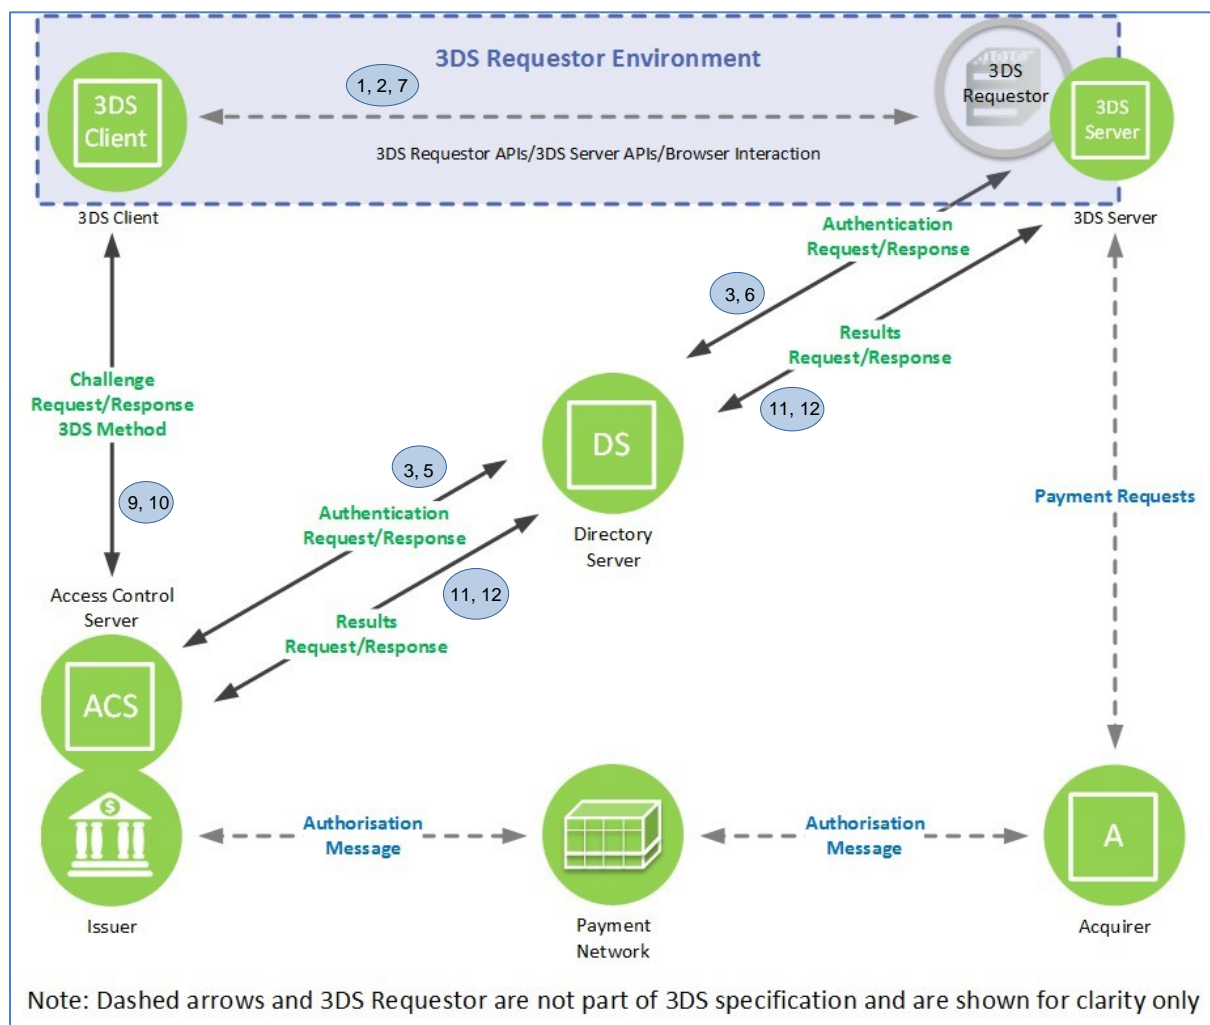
3DS Requestor Environment

3DS Client

1, 2, 7

3DS Requestor

3DS Server

3DS Requestor APIs/3DS Server APIs/Browser Interaction

3DS Client

3DS Server

Authentication Request/Response

3, 6

Results Request/Response

11, 12

Challenge Request/Response 3DS Method

9, 10

3, 5

DS

Directory Server

Payment Requests

Authentication Request/Response

11, 12

Access Control Server

Results Request/Response

ACS

Authorisation Message

Authorisation Message

A

Issuer

Payment Network

Acquirer

Note: Dashed arrows and 3DS Requestor are not part of 3DS specification and are shown for clarity only